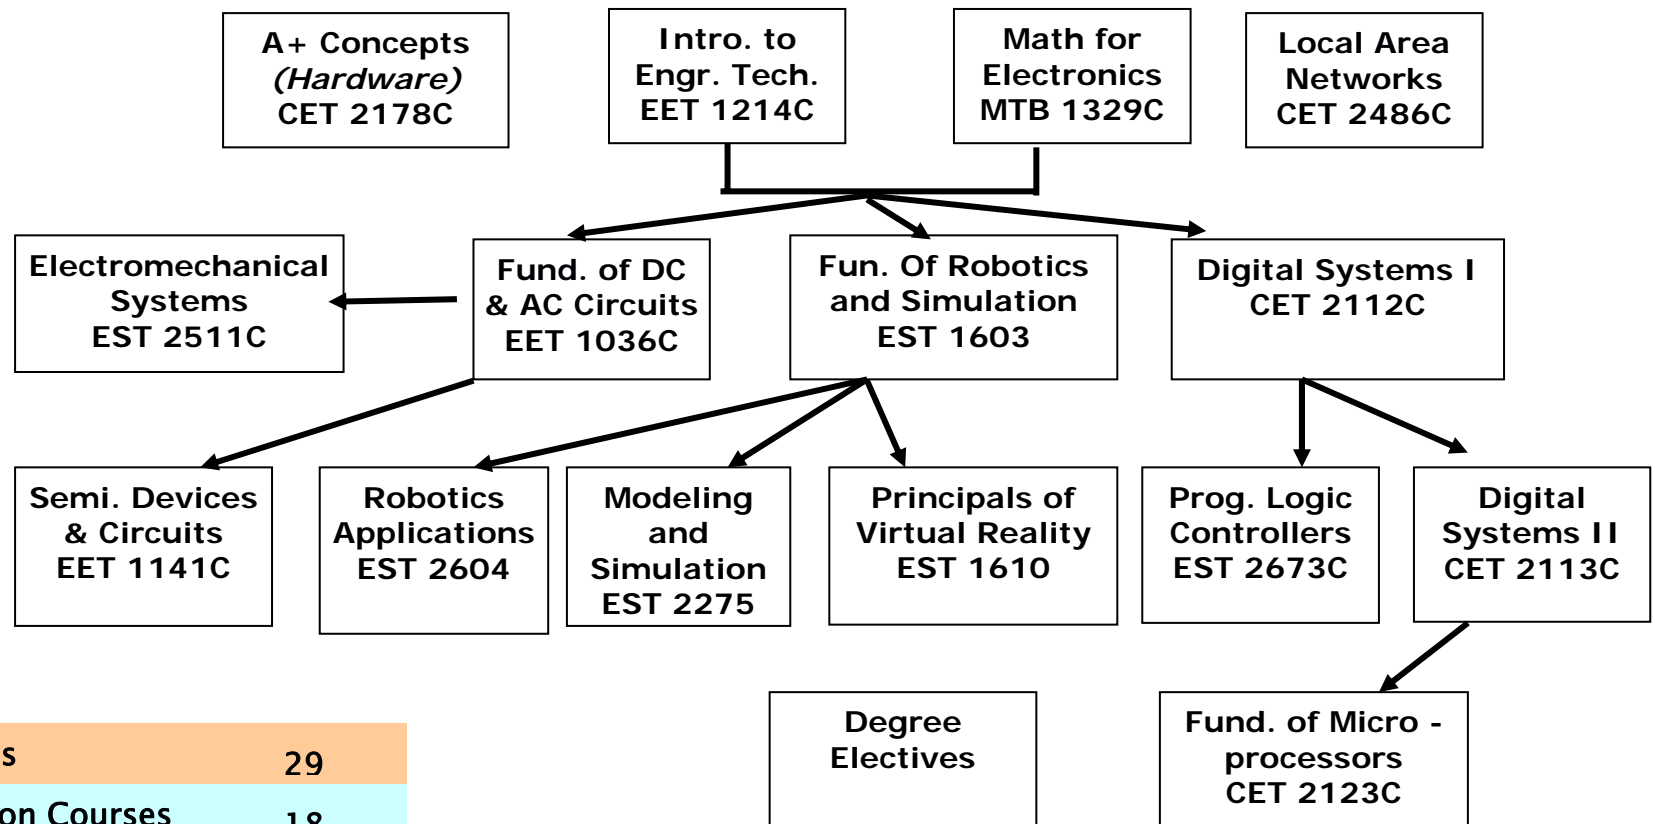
A+ Concepts
(Hardware)
CET 2178C

Intro. to
Engr. Tech.
EET 1214C

Math for
Electronics
MTB 1329C

Local Area
Networks
CET 2486C

Electromechanical
Systems
EST 2511C

Fund. of DC
& AC Circuits
EET 1036C

Fun. Of Robotics
and Simulation
EST 1603

Digital Systems I
CET 2112C

Semi. Devices
& Circuits
EET 1141C

Robotics
Applications
EST 2604

Modeling
and
Simulation
EST 2275

Principals of
Virtual Reality
EST 1610

Prog. Logic
Controllers
EST 2673C

Digital
Systems II
CET 2113C

Degree
Electives

Fund. of Micro -
processors
CET 2123C

| s | 29 |
|---|---|
| on Courses | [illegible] |